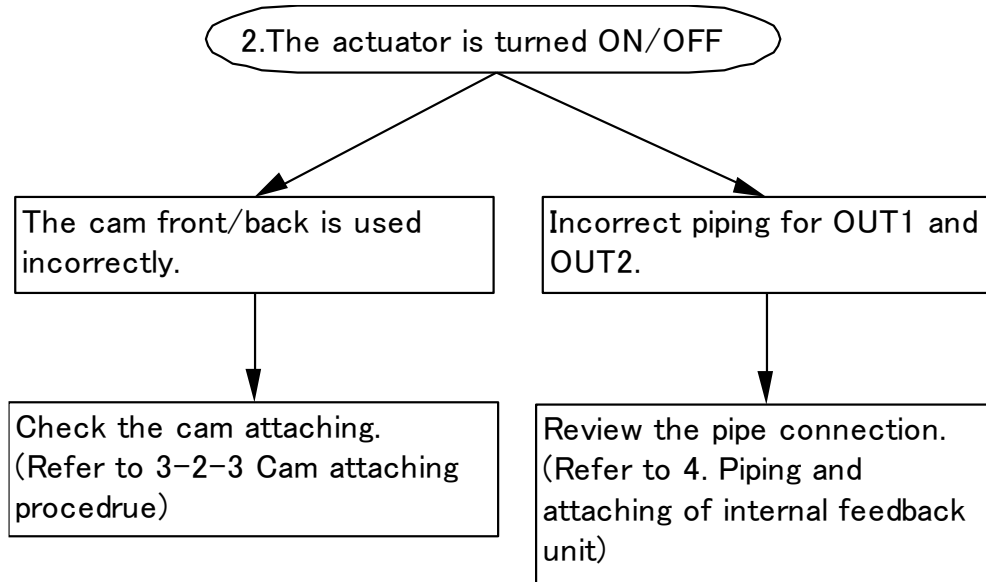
2.The actuator is turned ON/OFF

The cam front/back is used incorrectly.

Check the cam attaching.
(Refer to 3-2-3 Cam attaching procedrue)

Incorrect piping for OUT1 and OUT2.

Review the pipe connection.
(Refer to 4. Piping and attaching of internal feedback unit)